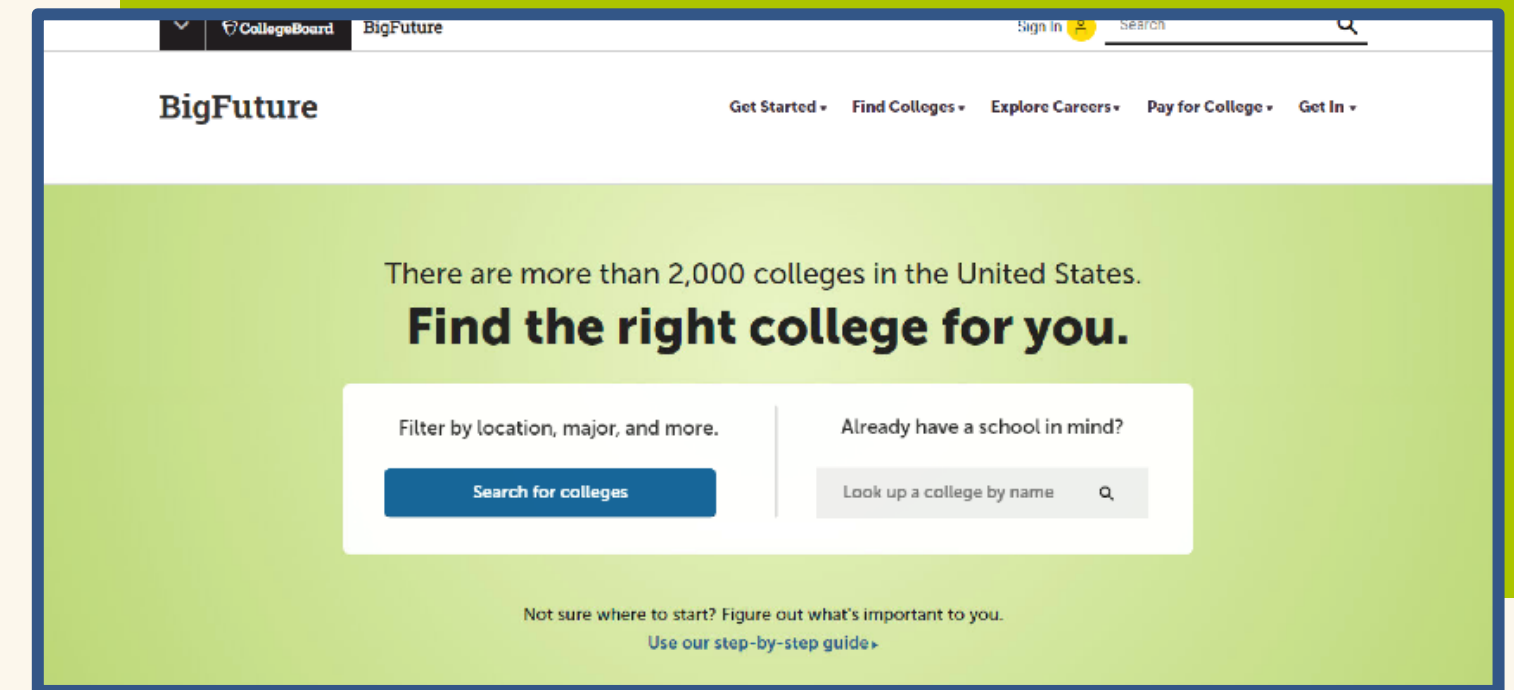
CollegeBoard BigFuture

Sign In Search

BigFuture

Get Started ▾ Find Colleges ▾ Explore Careers ▾ Pay for College ▾ Get In ▾

There are more than 2,000 colleges in the United States.

Find the right college for you.

Filter by location, major, and more.

Search for colleges

Already have a school in mind?

Look up a college by name

Not sure where to start? Figure out what's important to you.

Use our step-by-step guide ▸